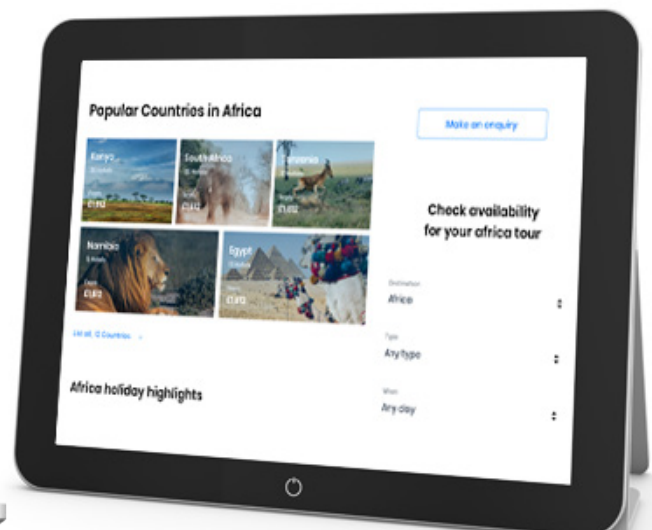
Popular Countries in Africa

Make an enquiry

Kenya
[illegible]
£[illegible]

South Africa
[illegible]
£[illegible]

Tanzania
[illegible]
£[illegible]

Namibia
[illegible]
£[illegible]

Egypt
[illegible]
£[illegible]

List all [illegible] Countries

Check availability for your africa tour

Destination
Africa

Type
Any type

When
Any day

Africa holiday highlights